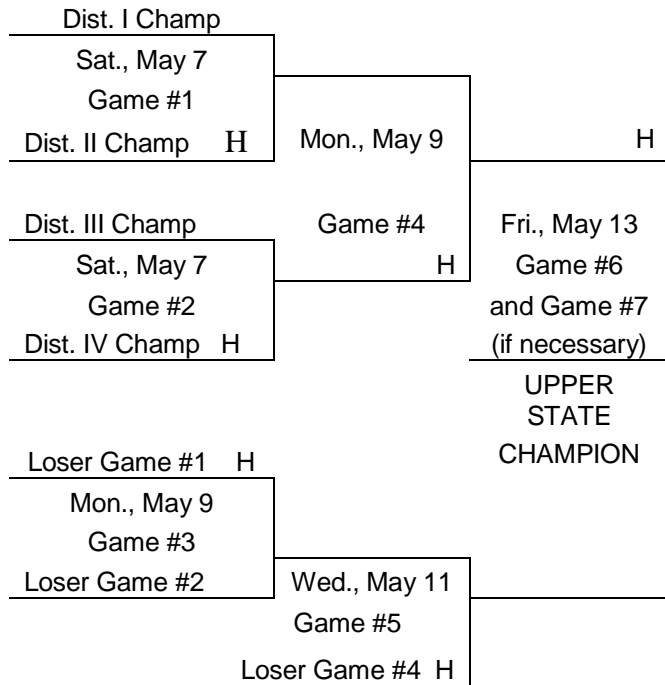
Dist. I Champ
Sat., May 7
Game #1
Dist. II Champ H

Mon., May 9

Game #4
H

H

Fri., May 13
Game #6
and Game #7
(if necessary)

UPPER
STATE
CHAMPION

Dist. III Champ
Sat., May 7
Game #2
Dist. IV Champ H

Loser Game #1 H
Mon., May 9
Game #3
Loser Game #2

Wed., May 11
Game #5
Loser Game #4 H